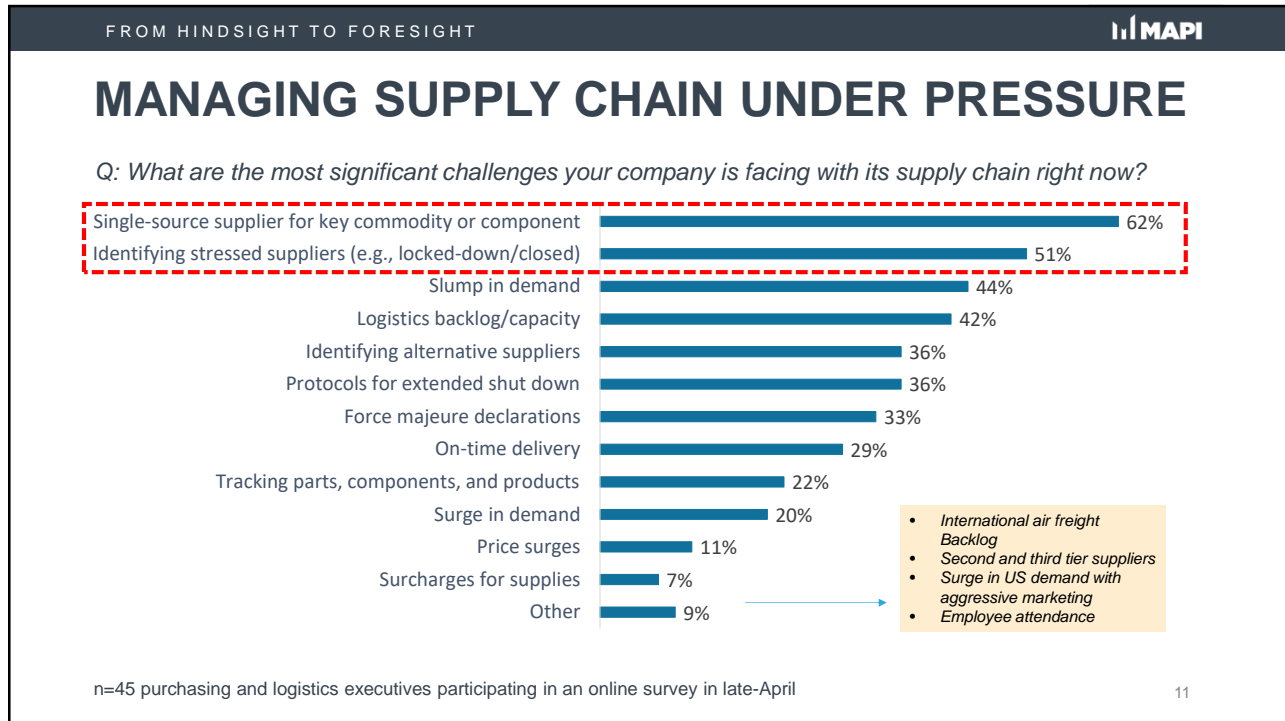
FROM HINDSIGHT TO FORESIGHT

MAPI

MANAGING SUPPLY CHAIN UNDER PRESSURE

Q: What are the most significant challenges your company is facing with its supply chain right now?

| Challenge | % |
|---|---|
| Single-source supplier for key commodity or component | 62% |
| Identifying stressed suppliers (e.g., locked-down/closed) | 51% |
| Slump in demand | 44% |
| Logistics backlog/capacity | 42% |
| Identifying alternative suppliers | 36% |
| Protocols for extended shut down | 36% |
| Force majeure declarations | 33% |
| On-time delivery | 29% |
| Tracking parts, components, and products | 22% |
| Surge in demand | 20% |
| Price surges | 11% |
| Surcharges for supplies | 7% |
| Other | 9% |

- International air freight Backlog
- Second and third tier suppliers
- Surge in US demand with aggressive marketing
- Employee attendance

n=45 purchasing and logistics executives participating in an online survey in late-April

11